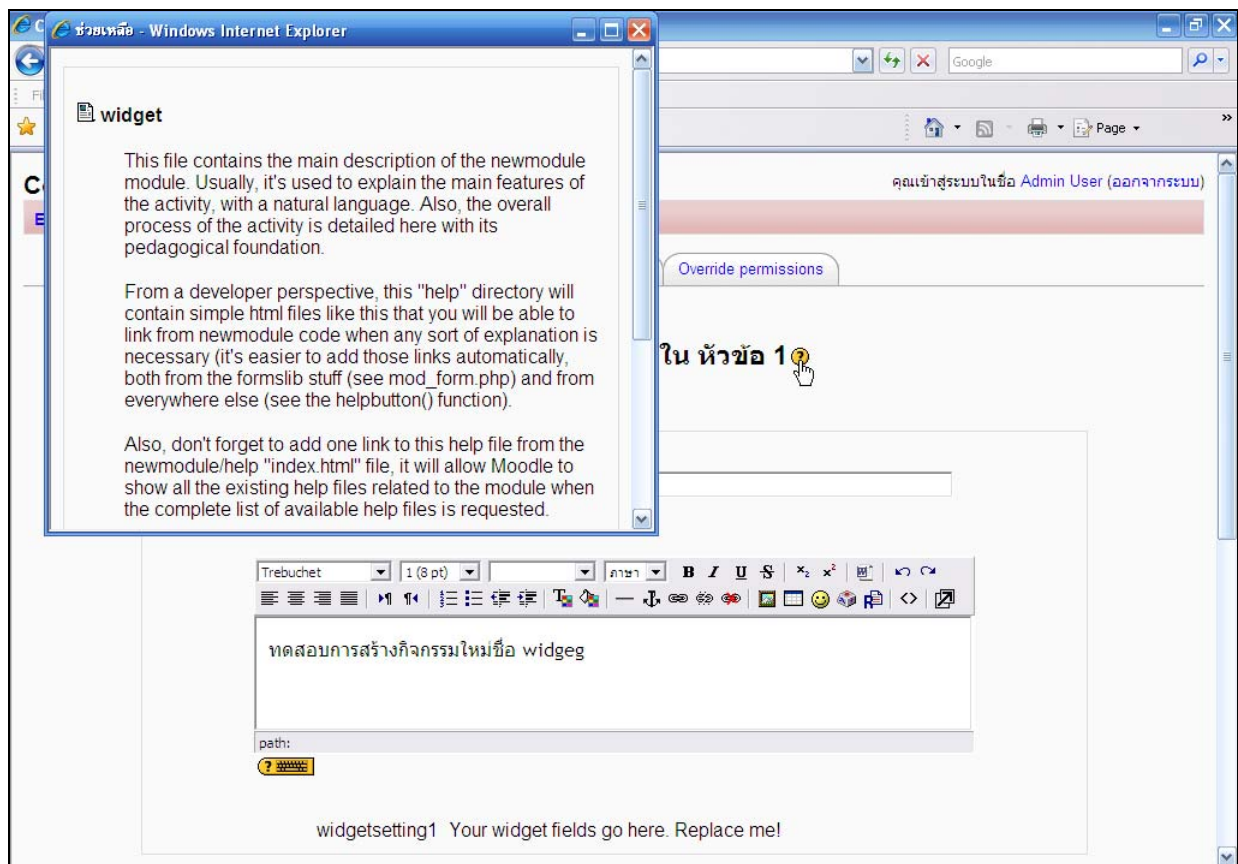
ช่วยเหลือ - Windows Internet Explorer

widget

This file contains the main description of the newmodule module. Usually, it's used to explain the main features of the activity, with a natural language. Also, the overall process of the activity is detailed here with its pedagogical foundation.

From a developer perspective, this "help" directory will contain simple html files like this that you will be able to link from newmodule code when any sort of explanation is necessary (it's easier to add those links automatically, both from the formslib stuff (see mod_form.php) and from everywhere else (see the helpbutton() function).

Also, don't forget to add one link to this help file from the newmodule/help "index.html" file, it will allow Moodle to show all the existing help files related to the module when the complete list of available help files is requested.

Google

Page

คุณเข้าสู่ระบบในชื่อ Admin User (ออกจากระบบ)

Override permissions

ใน หัวข้อ 1

Trebuchet | 1 (8 pt) | ภาษา | B I U S

ทดสอบการสร้างกิจกรรมใหม่ชื่อ widgeg

path:

widgetsetting1 Your widget fields go here. Replace me!